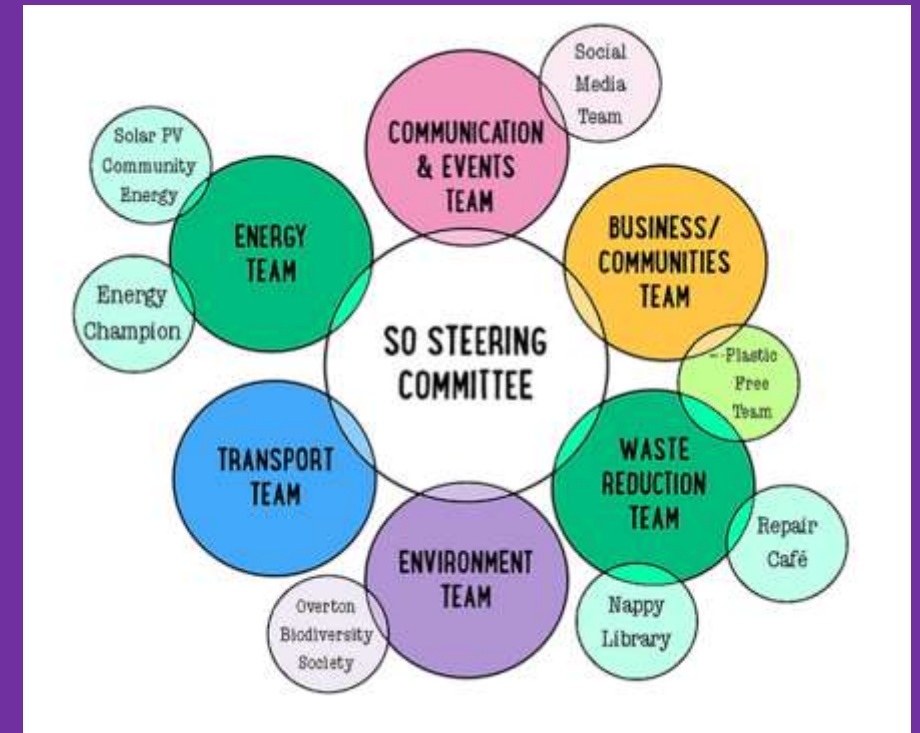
Social Media Team

COMMUNICATION & EVENTS TEAM

Solar PV Community Energy

ENERGY TEAM

BUSINESS/ COMMUNITIES TEAM

Energy Champion

SO STEERING COMMITTEE

Plastic Free Team

TRANSPORT TEAM

WASTE REDUCTION TEAM

Repair Café

ENVIRONMENT TEAM

Overton Biodiversity Society

Nappy Library